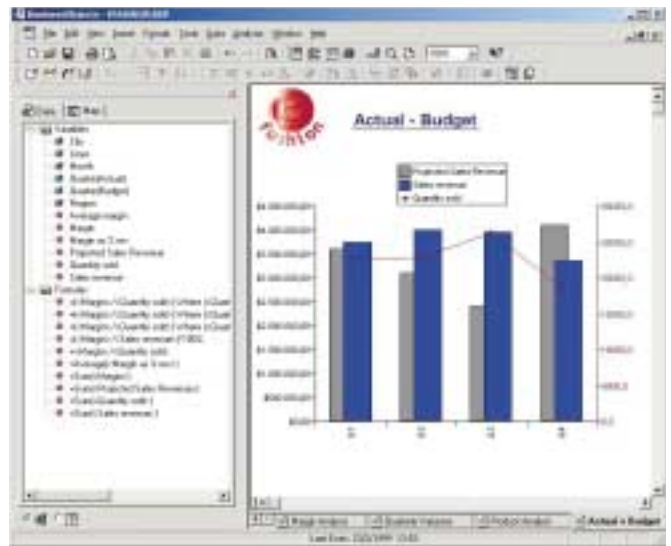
BusinessObjects - [FASHION.REP]

File Edit View Insert Format Tools Data Analysis Window Help

Data Map

Variables
City
Lines
Month
Quarter(Actual)
Quarter(Budget)
Region
Average margin
Margin
Margin as % rev
Projected Sales Revenue
Quantity sold
Sales revenue
Formulas
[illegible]
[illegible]
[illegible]
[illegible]
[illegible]
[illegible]
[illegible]
=Sum(Projected Sales Revenue)
=Sum(Quantity sold)
=Sum(Sales revenue)

Fashion

Actual - Budget

Projected Sales Revenue
Sales revenue
Quantity sold

$4,500,000.00
$4,000,000.00
$3,500,000.00
$3,000,000.00
$2,500,000.00
$2,000,000.00
$1,500,000.00
$1,000,000.00
$500,000.00
$0.00

Q1
Q2
Q3
Q4

Margin Analysis
Quarterly Analysis
Product Analysis
Actual - Budget

Last Exec: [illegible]